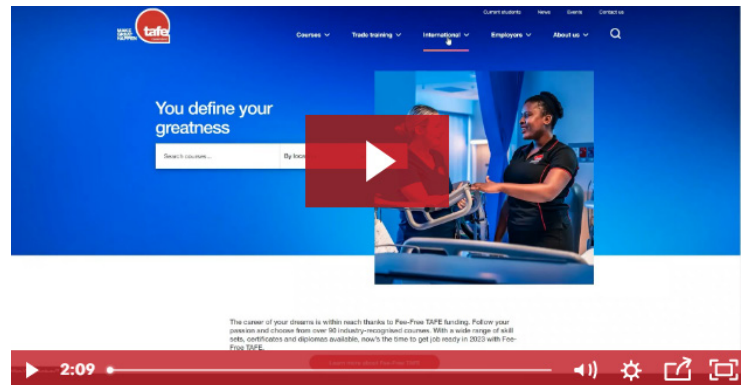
Current students News Events Contact us

tafe

Courses Trade training International Employers About us

You define your greatness

Search courses...

By loca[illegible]

The career of your dreams is within reach thanks to Fee-Free TAFE funding. Follow your passion and choose from over 90 industry-recognised courses. With a wide range of skill sets, certificates and diplomas available, now's the time to get job ready in 2023 with Fee-Free TAFE.

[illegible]

2:09